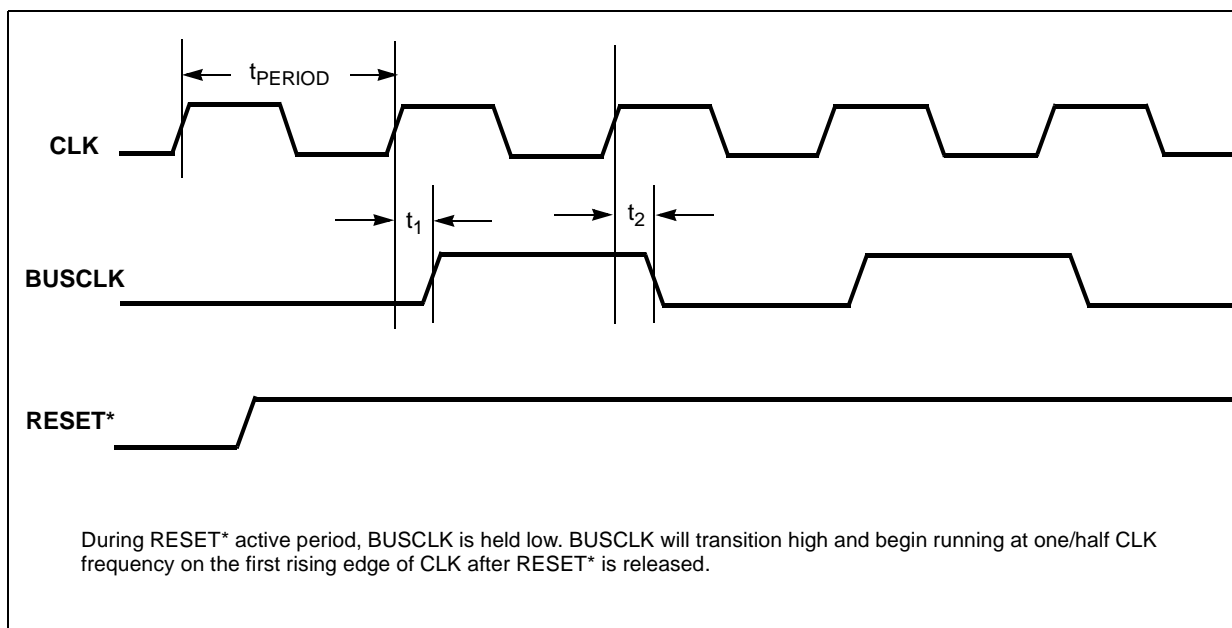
$t_{PERIOD}$

CLK

$t_1$

$t_2$

BUSCLK

RESET*

During RESET* active period, BUSCLK is held low. BUSCLK will transition high and begin running at one/half CLK frequency on the first rising edge of CLK after RESET* is released.